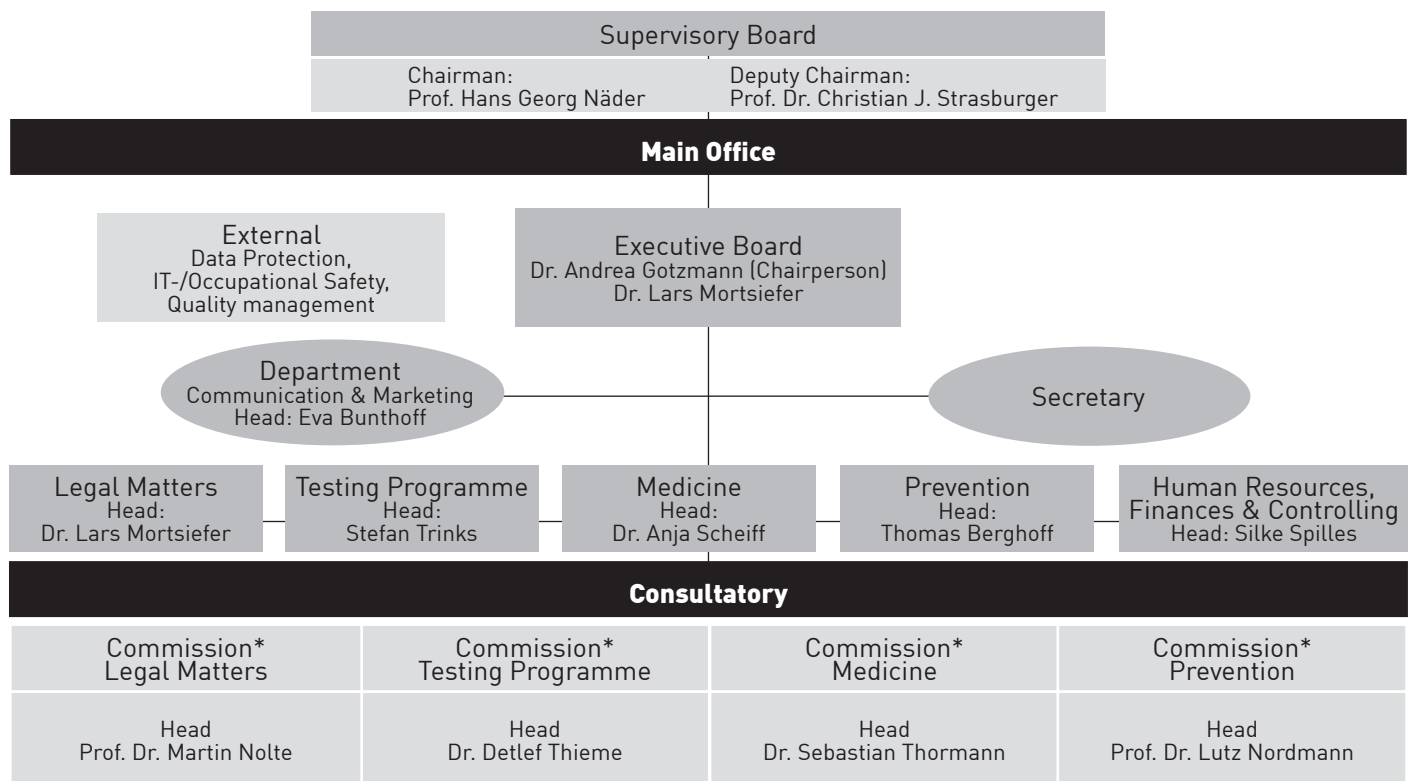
Supervisory Board

Chairman:
Prof. Hans Georg Näder

Deputy Chairman:
Prof. Dr. Christian J. Strasburger

Main Office

External
Data Protection,
IT-/Occupational Safety,
Quality management

Executive Board
Dr. Andrea Gotzmann (Chairperson)
Dr. Lars Mortsiefer

Department
Communication & Marketing
Head: Eva Bunthoff

Secretary

Legal Matters
Head:
Dr. Lars Mortsiefer

Testing Programme
Head:
Stefan Trinks

Medicine
Head:
Dr. Anja Scheiff

Prevention
Head:
Thomas Berghoff

Human Resources,
Finances & Controlling
Head: Silke Spilles

Consultatory

| Commission* Legal Matters | Commission* Testing Programme | Commission* Medicine | Commission* Prevention |
|---|---|---|---|
| Head Prof. Dr. Martin Nolte | Head Dr. Detlef Thieme | Head Dr. Sebastian Thormann | Head Prof. Dr. Lutz Nordmann |